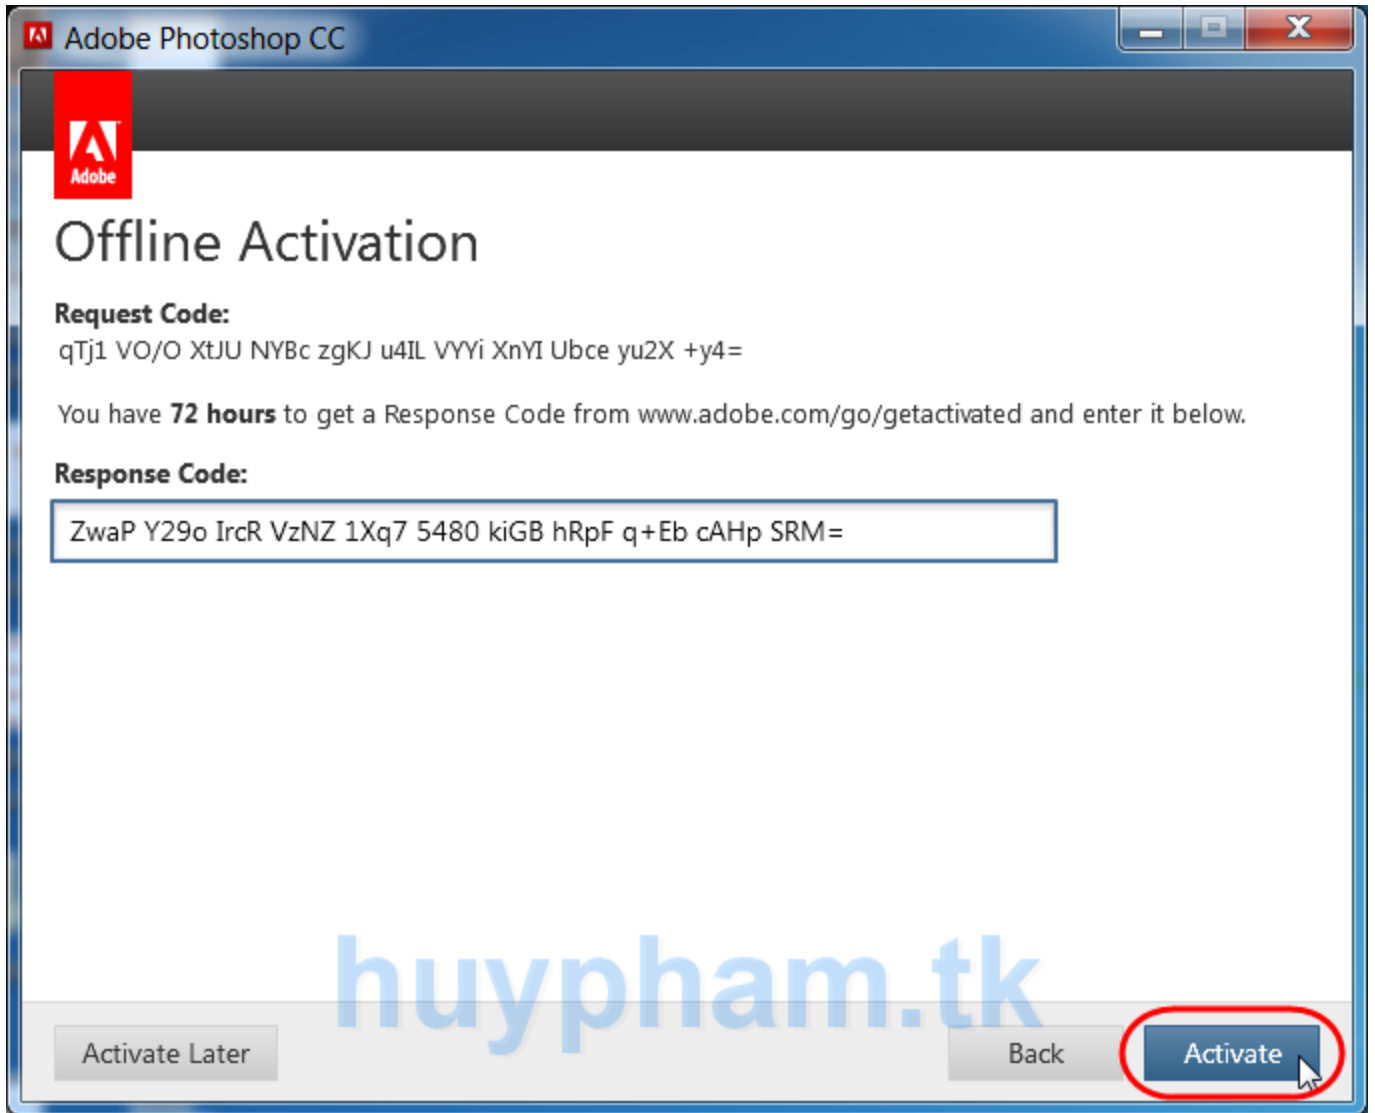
Adobe Photoshop CC

Adobe

Offline Activation

Request Code:
qTj1 VO/O XtJU NYBc zgKJ u4IL VYYi XnYI Ubce yu2X +y4=

You have **72 hours** to get a Response Code from www.adobe.com/go/getactivated and enter it below.

Response Code:

ZwaP Y29o IrcR VzNZ 1Xq7 5480 kiGB hRpF q+Eb cAHp SRM=

huypham.tk

Activate Later

Back

Activate